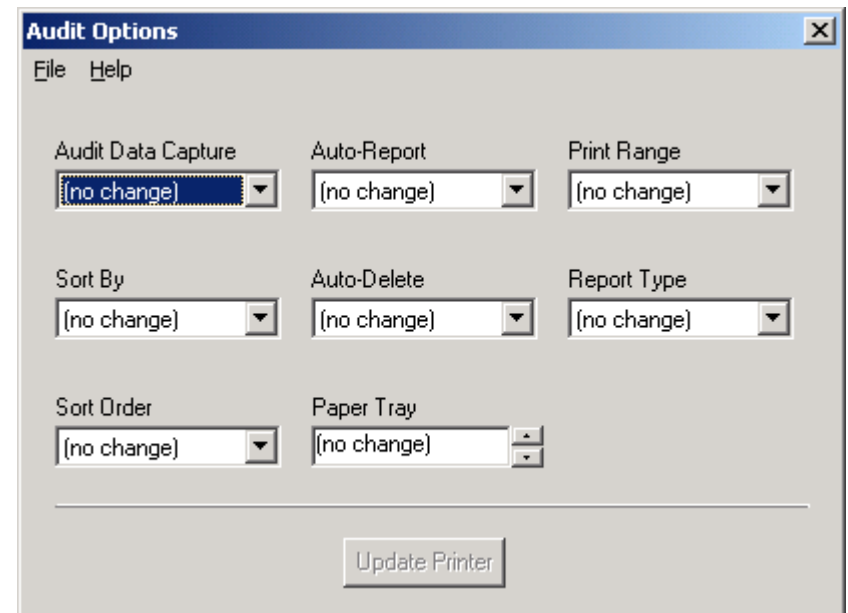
Audit Options

File Help

Audit Data Capture
(no change)

Auto-Report
(no change)

Print Range
(no change)

Sort By
(no change)

Auto-Delete
(no change)

Report Type
(no change)

Sort Order
(no change)

Paper Tray
(no change)

Update Printer